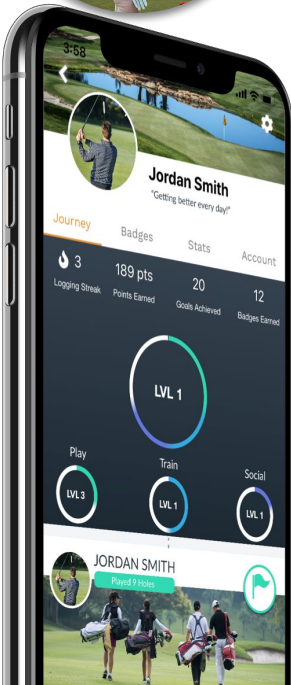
3:58

Jordan Smith
"Getting better every day!"

Journey Badges Stats Account

3
Logging Streak

189 pts
Points Earned

20
Goals Achieved

12
Badges Earned

LVL 1

Play
LVL 3

Train
LVL 1

Social
LVL 1

JORDAN SMITH
Played 9 Holes